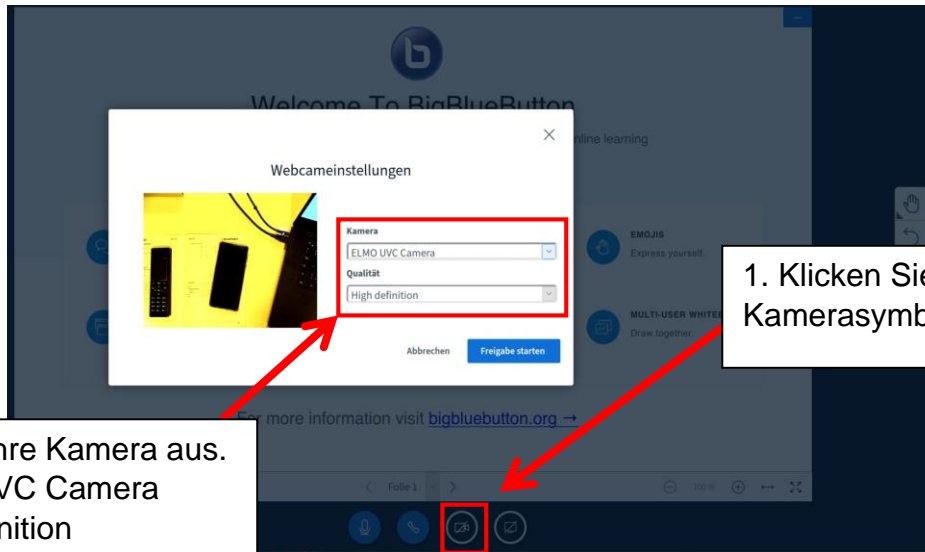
Welcome To BigBlueButton

nline learning

Webcameinstellungen

Kamera

ELMO UVC Camera

Qualität

High definition

Abbrechen

Freigabe starten

EMOJIS

Express yourself.

MULTI-USER WHITE

Draw together.

For more information visit bigbluebutton.org →

Folie 1

1. Klicken Sie
Kamerasymb

hre Kamera aus.
VC Camera
nition